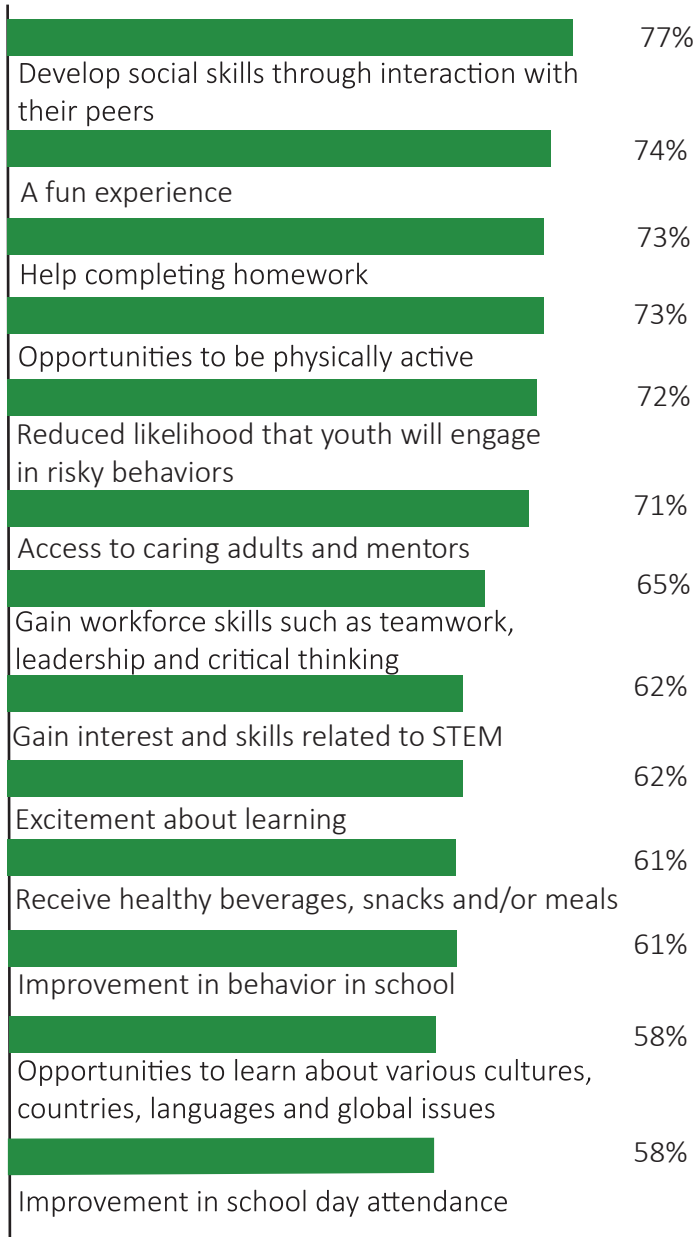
77%
Develop social skills through interaction with their peers

74%
A fun experience

73%
Help completing homework

73%
Opportunities to be physically active

72%
Reduced likelihood that youth will engage in risky behaviors

71%
Access to caring adults and mentors

65%
Gain workforce skills such as teamwork, leadership and critical thinking

62%
Gain interest and skills related to STEM

62%
Excitement about learning

61%
Receive healthy beverages, snacks and/or meals

61%
Improvement in behavior in school

58%
Opportunities to learn about various cultures, countries, languages and global issues

58%
Improvement in school day attendance